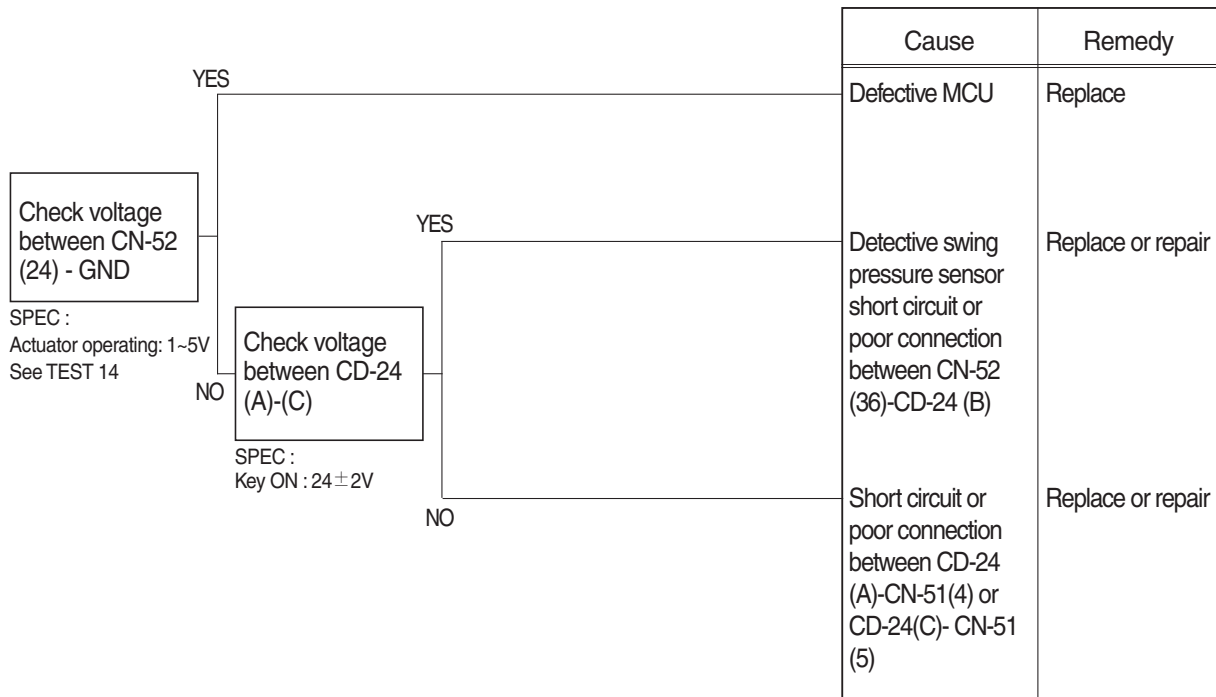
| Cause | Remedy |
|---|---|
| Defective MCU | Replace |
| Detective swing pressure sensor short circuit or poor connection between CN-52 (36)-CD-24 (B) | Replace or repair |
| Short circuit or poor connection between CD-24 (A)-CN-51(4) or CD-24(C)- CN-51 (5) | Replace or repair |

YES

Check voltage between CN-52 (24) - GND

SPEC :
Actuator operating: 1~5V
See TEST 14

NO

YES

Check voltage between CD-24 (A)-(C)

SPEC :
Key ON : $24\pm2V$

NO